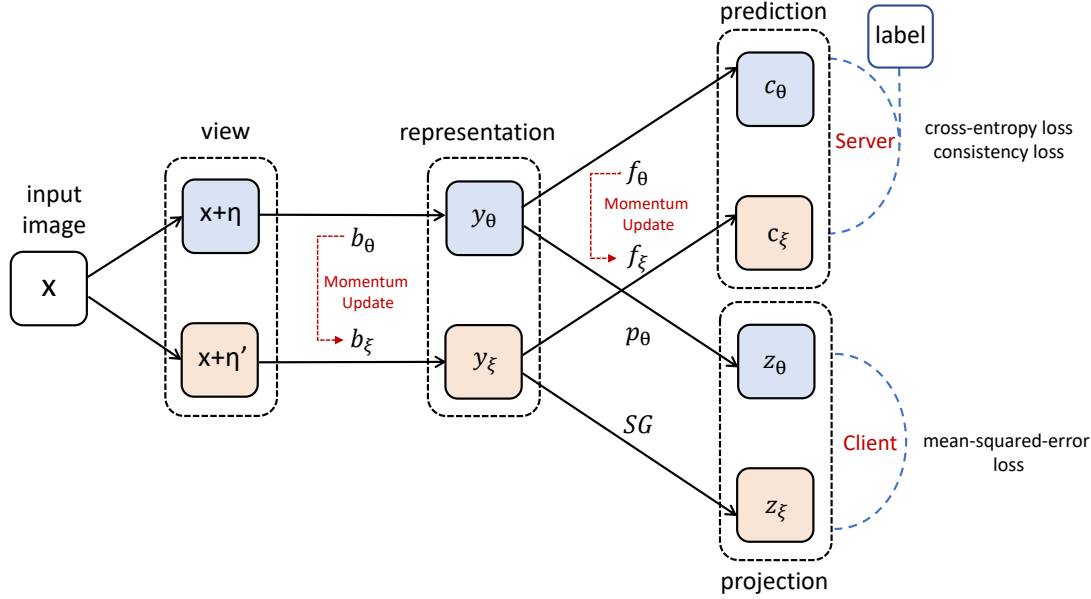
prediction

label

view

representation

cross-entropy loss
consistency loss

input image

x

x+η

x+η'

$b_\theta$

Momentum Update

$b_\xi$

$y_\theta$

$y_\xi$

$f_\theta$

Momentum Update

$f_\xi$

$c_\theta$

Server

$c_\xi$

$p_\theta$

$SG$

$z_\theta$

Client

$z_\xi$

mean-squared-error loss

projection